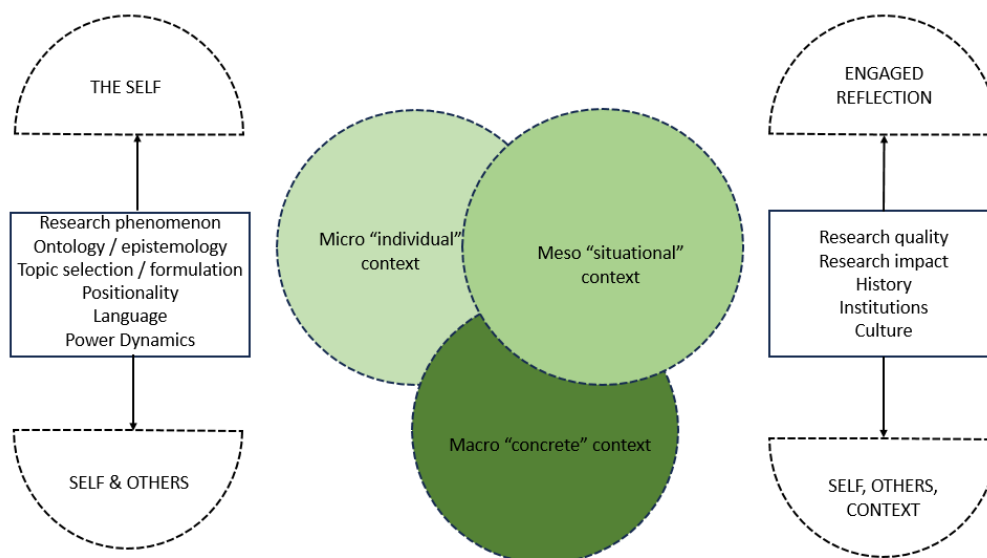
THE SELF

Research phenomenon
Ontology / epistemology
Topic selection / formulation
Positionality
Language
Power Dynamics

SELF & OTHERS

Micro “individual” context

Meso “situational” context

Macro “concrete” context

ENGAGED REFLECTION

Research quality
Research impact
History
Institutions
Culture

SELF, OTHERS, CONTEXT